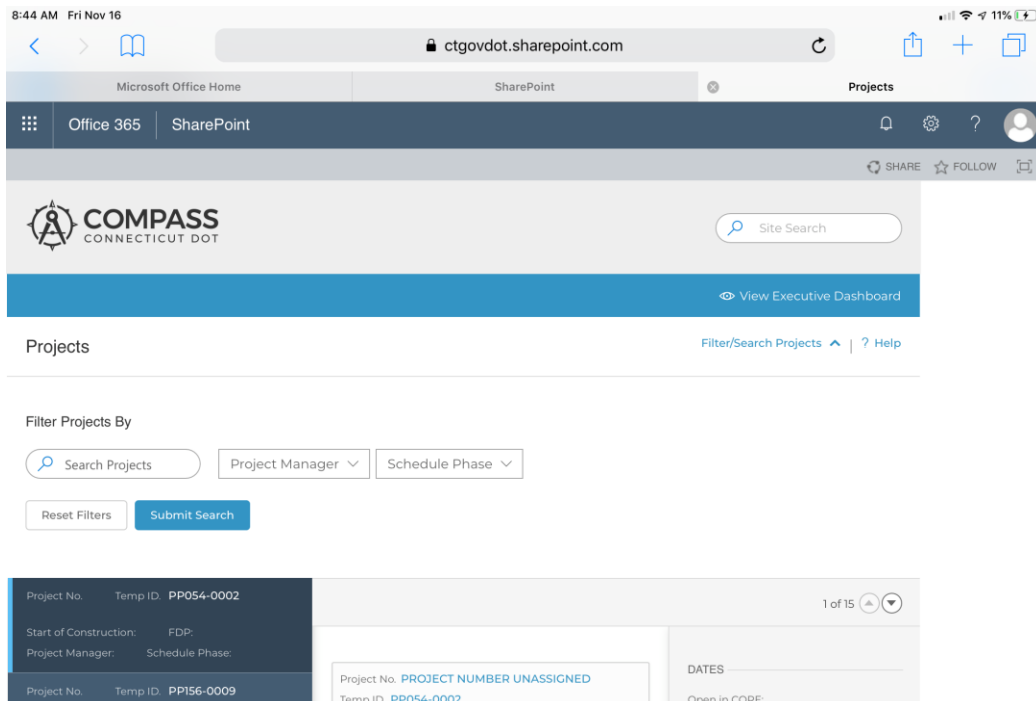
8:44 AM Fri Nov 16

11%

ctgovdot.sharepoint.com

Microsoft Office Home

SharePoint

Projects

Office 365 SharePoint

SHARE FOLLOW

COMPASS
CONNECTICUT DOT

Site Search

View Executive Dashboard

Projects

Filter/Search Projects | ? Help

Filter Projects By

Search Projects

Project Manager

Schedule Phase

Reset Filters

Submit Search

Project No. Temp ID. PP054-0002

Start of Construction: FDP:

Project Manager: Schedule Phase:

Project No. Temp ID. PP156-0009

1 of 15

Project No. PROJECT NUMBER UNASSIGNED

Temp ID. PP054-0002

DATES

Open in CORE: